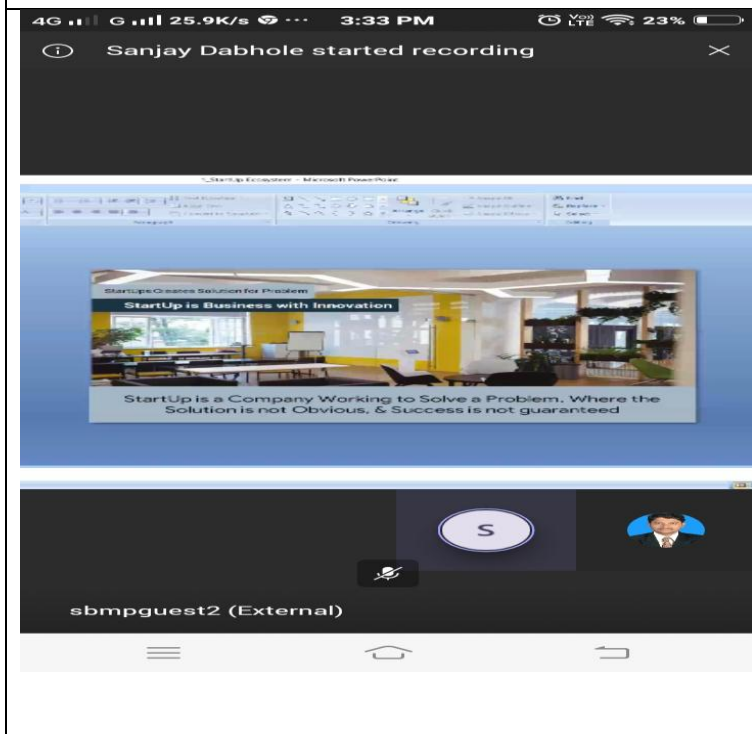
4G G 25.9K/s ··· 3:33 PM Vo LTE 23%

Sanjay Dabhole started recording

StartUp Ecosystem - Microsoft PowerPoint

StartUps Creates Solution for Problem

StartUp is Business with Innovation

StartUp is a Company Working to Solve a Problem, Where the Solution is not Obvious, & Success is not guaranteed

S

sbmpguest2 (External)